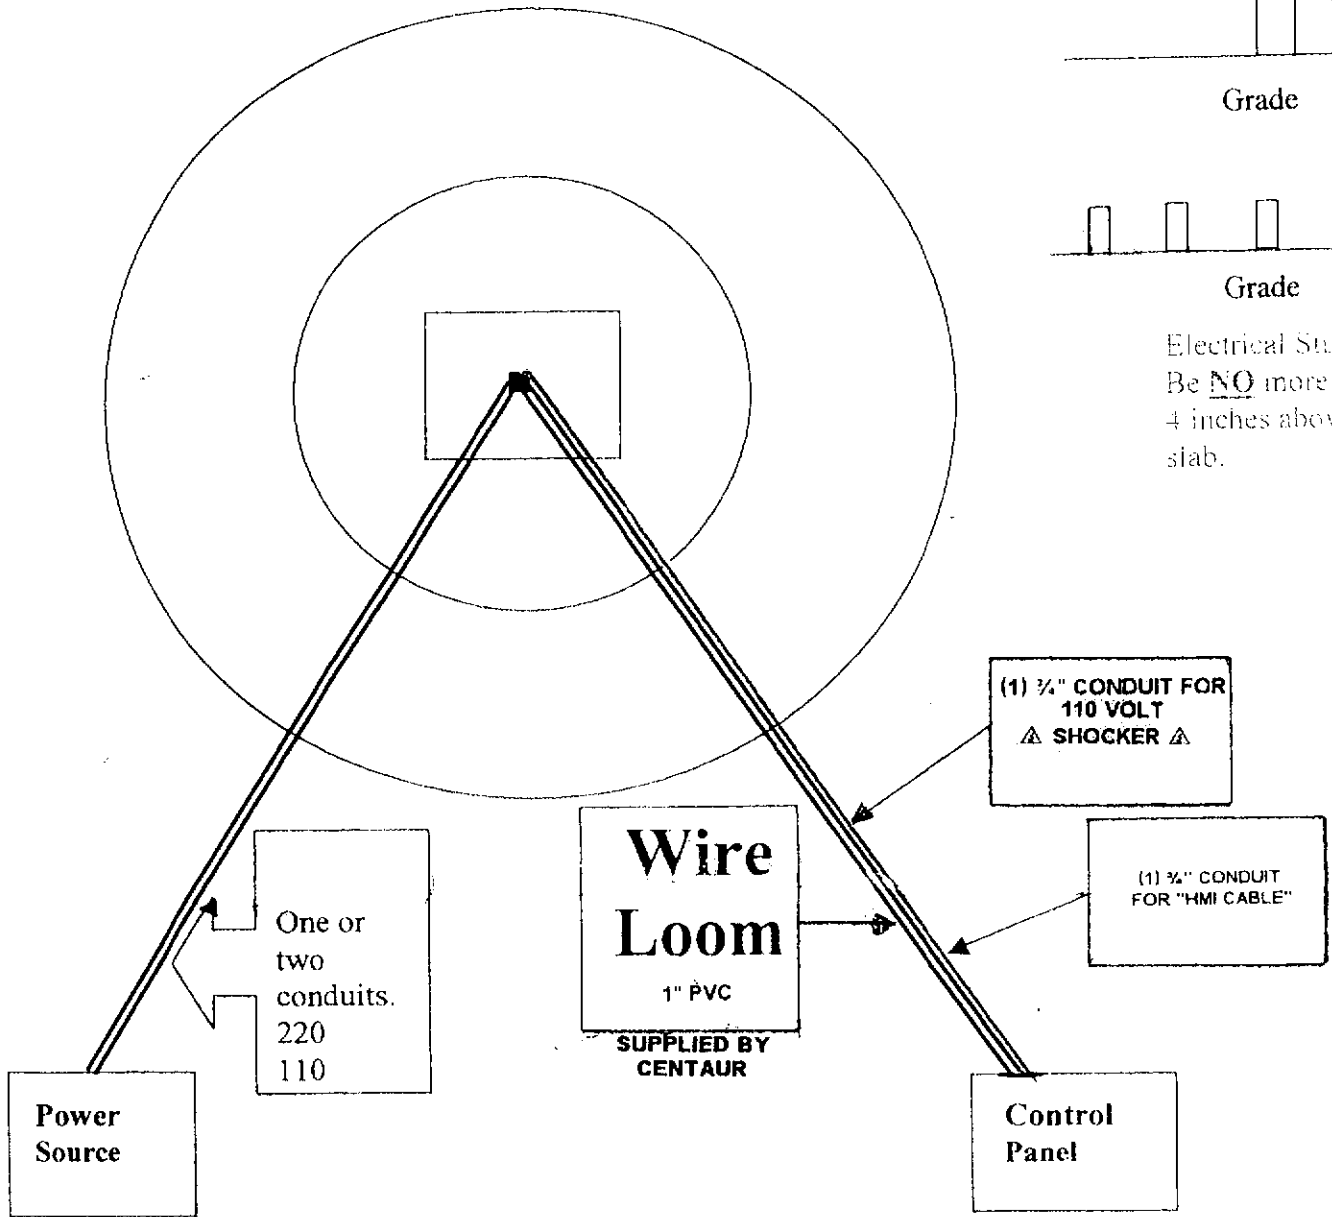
Grade

Grade

Electrical St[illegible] Be NO more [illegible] 4 inches abo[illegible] slab.

(1) ¾" CONDUIT FOR 110 VOLT ⚠ SHOCKER ⚠

(1) ¾" CONDUIT FOR "HMI CABLE"

Wire Loom

1" PVC

SUPPLIED BY CENTAUR

One or two conduits. 220 110

Power Source

Control Panel